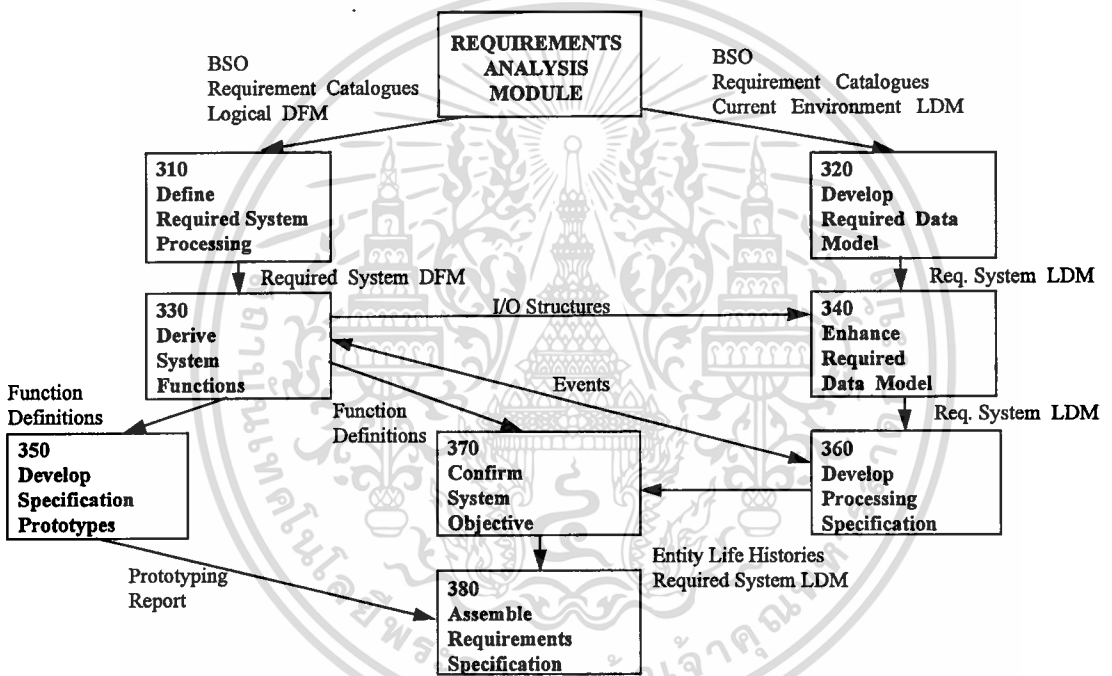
REQUIREMENTS ANALYSIS MODULE

BSO
Requirement Catalogues
Logical DFM

BSO
Requirement Catalogues
Current Environment LDM

310
Define Required System Processing

320
Develop Required Data Model

Required System DFM

Req. System LDM

330
Derive System Functions

I/O Structures

340
Enhance Required Data Model

Events

Function Definitions

Function Definitions

Req. System LDM

350
Develop Specification Prototypes

370
Confirm System Objective

360
Develop Processing Specification

Entity Life Histories
Required System LDM

Prototyping Report

380
Assemble Requirements Specification